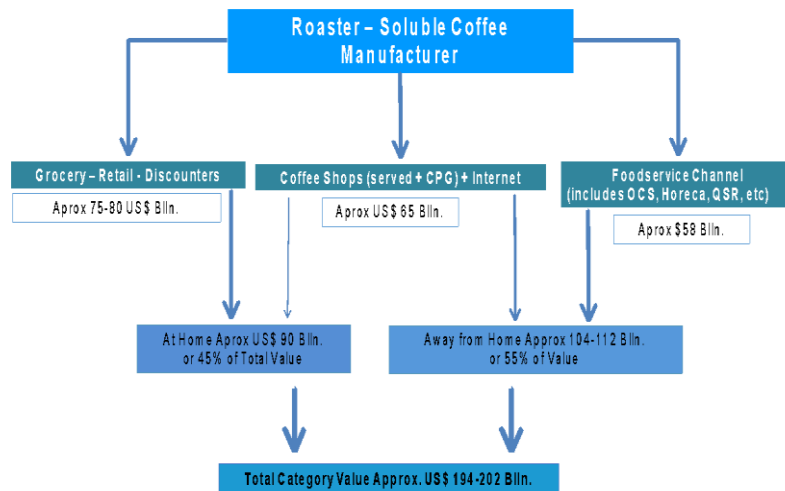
Roaster – Soluble Coffee Manufacturer

Grocery – Retail - Discounters

Aprox 75-80 US$ Blln.

Coffee Shops (served + CPG) + Internet

Aprox US$ 65 Blln.

Foodservice Channel (includes OCS, Horeca, QSR, etc)

Aprox $58 Blln.

At Home Aprox US$ 90 Blln. or 45% of Total Value

Away from Home Approx 104-112 Blln. or 55% of Value

Total Category Value Approx. US$ 194-202 Blln.